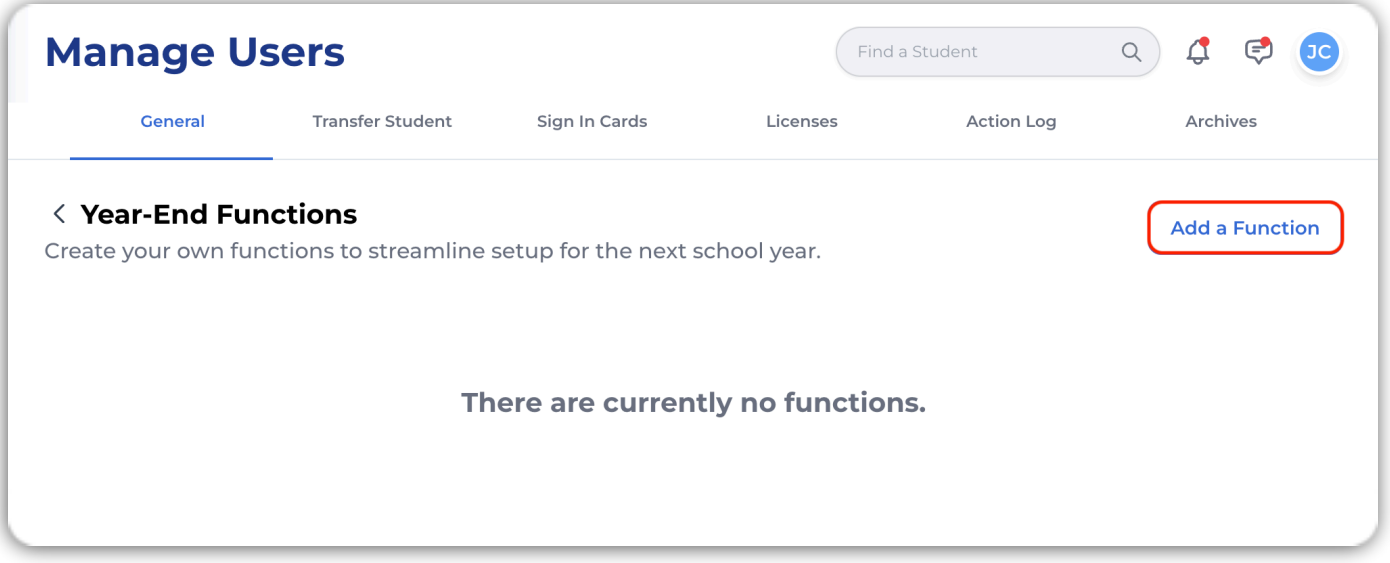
Manage Users

Find a Student

JC

General

Transfer Student

Sign In Cards

Licenses

Action Log

Archives

Year-End Functions

Create your own functions to streamline setup for the next school year.

Add a Function

There are currently no functions.